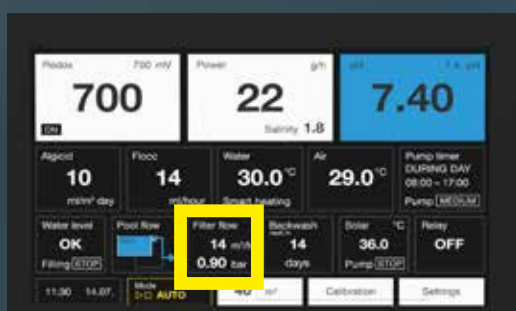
Redox 700 mV
700
ON

Power g/h
22
Salinity 1.8

pH 7.4 pH
7.40

Algicid
10
ml/m³ day

Flocc
14
ml/hour

Water
30.0 °C
Smart heating

Air
29.0 °C

Pump timer
DURING DAY
08:00 - 17:00
Pump MEDIUM

Water level
OK
Filling STOP

Pool flow

Filter flow
14 m³/h
0.90 bar

Backwash
14
days

Solar °C
36.0
Pump STOP

Relay
OFF

11:30 14.07.

Mode
AUTO

40 m³

Calibration

Settings